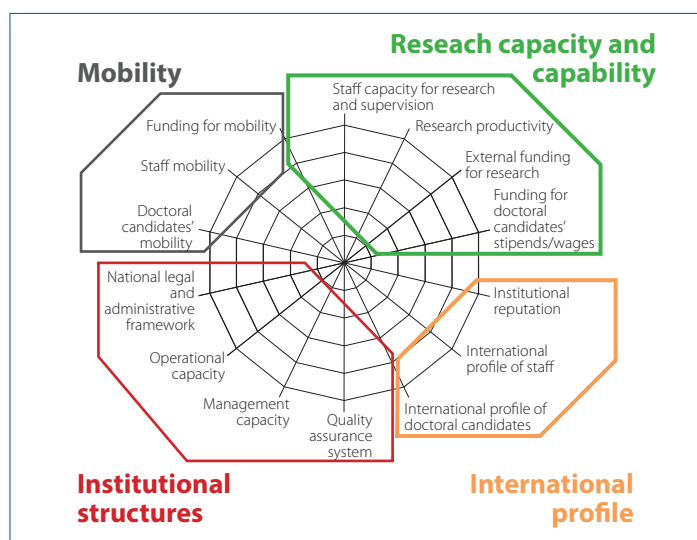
Reseach capacity and capability

Mobility

Staff capacity for research and supervision

Research productivity

External funding for research

Funding for doctoral candidates' stipends/wages

Funding for mobility

Staff mobility

Doctoral candidates' mobility

National legal and administrative framework

Operational capacity

Management capacity

Quality assurance system

Institutional reputation

International profile of staff

International profile of doctoral candidates

Institutional structures

International profile